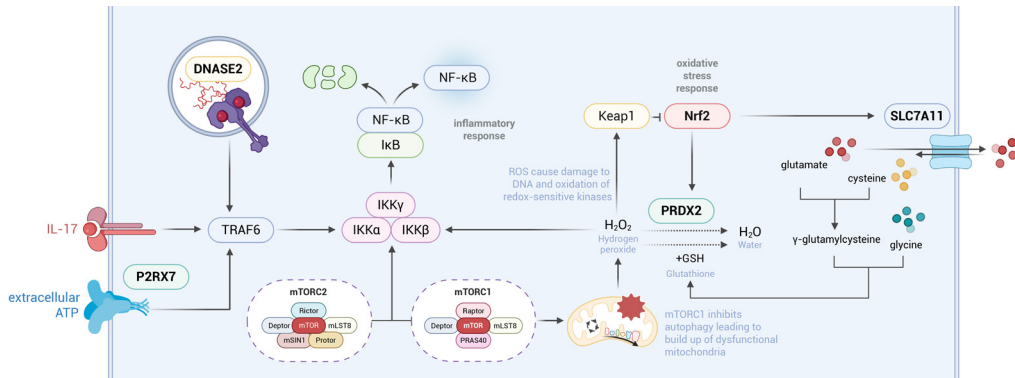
DNASE2

NF-κB

NF-κB

IκB

inflammatory response

oxidative stress response

Keap1

Nrf2

SLC7A11

glutamate

cysteine

ROS cause damage to DNA and oxidation of redox-sensitive kinases

PRDX2

IL-17

TRAF6

IKKγ

IKKα

IKKβ

$H_2O_2$
Hydrogen peroxide

$H_2O$
Water

+GSH
Glutathione

glycine

γ-glutamylcysteine

P2RX7

extracellular ATP

mTORC2

Rictor

Deptor

mTOR

mLST8

mSIN1

Protor

mTORC1

Raptor

Deptor

mTOR

mLST8

PRAS40

mTORC1 inhibits autophagy leading to build up of dysfunctional mitochondria